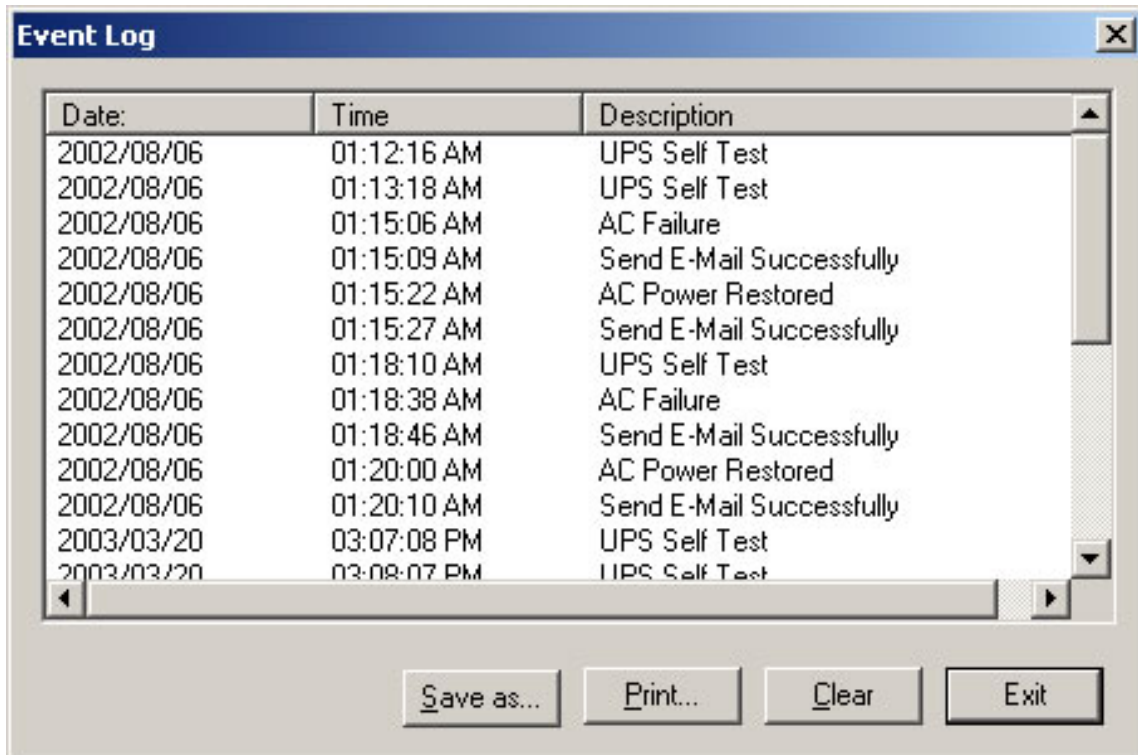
Event Log

| Date: | Time | Description |
|---|---|---|
| 2002/08/06 | 01:12:16 AM | UPS Self Test |
| 2002/08/06 | 01:13:18 AM | UPS Self Test |
| 2002/08/06 | 01:15:06 AM | AC Failure |
| 2002/08/06 | 01:15:09 AM | Send E-Mail Successfully |
| 2002/08/06 | 01:15:22 AM | AC Power Restored |
| 2002/08/06 | 01:15:27 AM | Send E-Mail Successfully |
| 2002/08/06 | 01:18:10 AM | UPS Self Test |
| 2002/08/06 | 01:18:38 AM | AC Failure |
| 2002/08/06 | 01:18:46 AM | Send E-Mail Successfully |
| 2002/08/06 | 01:20:00 AM | AC Power Restored |
| 2002/08/06 | 01:20:10 AM | Send E-Mail Successfully |
| 2003/03/20 | 03:07:08 PM | UPS Self Test |
| 2003/03/20 | 03:08:07 PM | UPS Self Test |

Save as... Print... Clear Exit